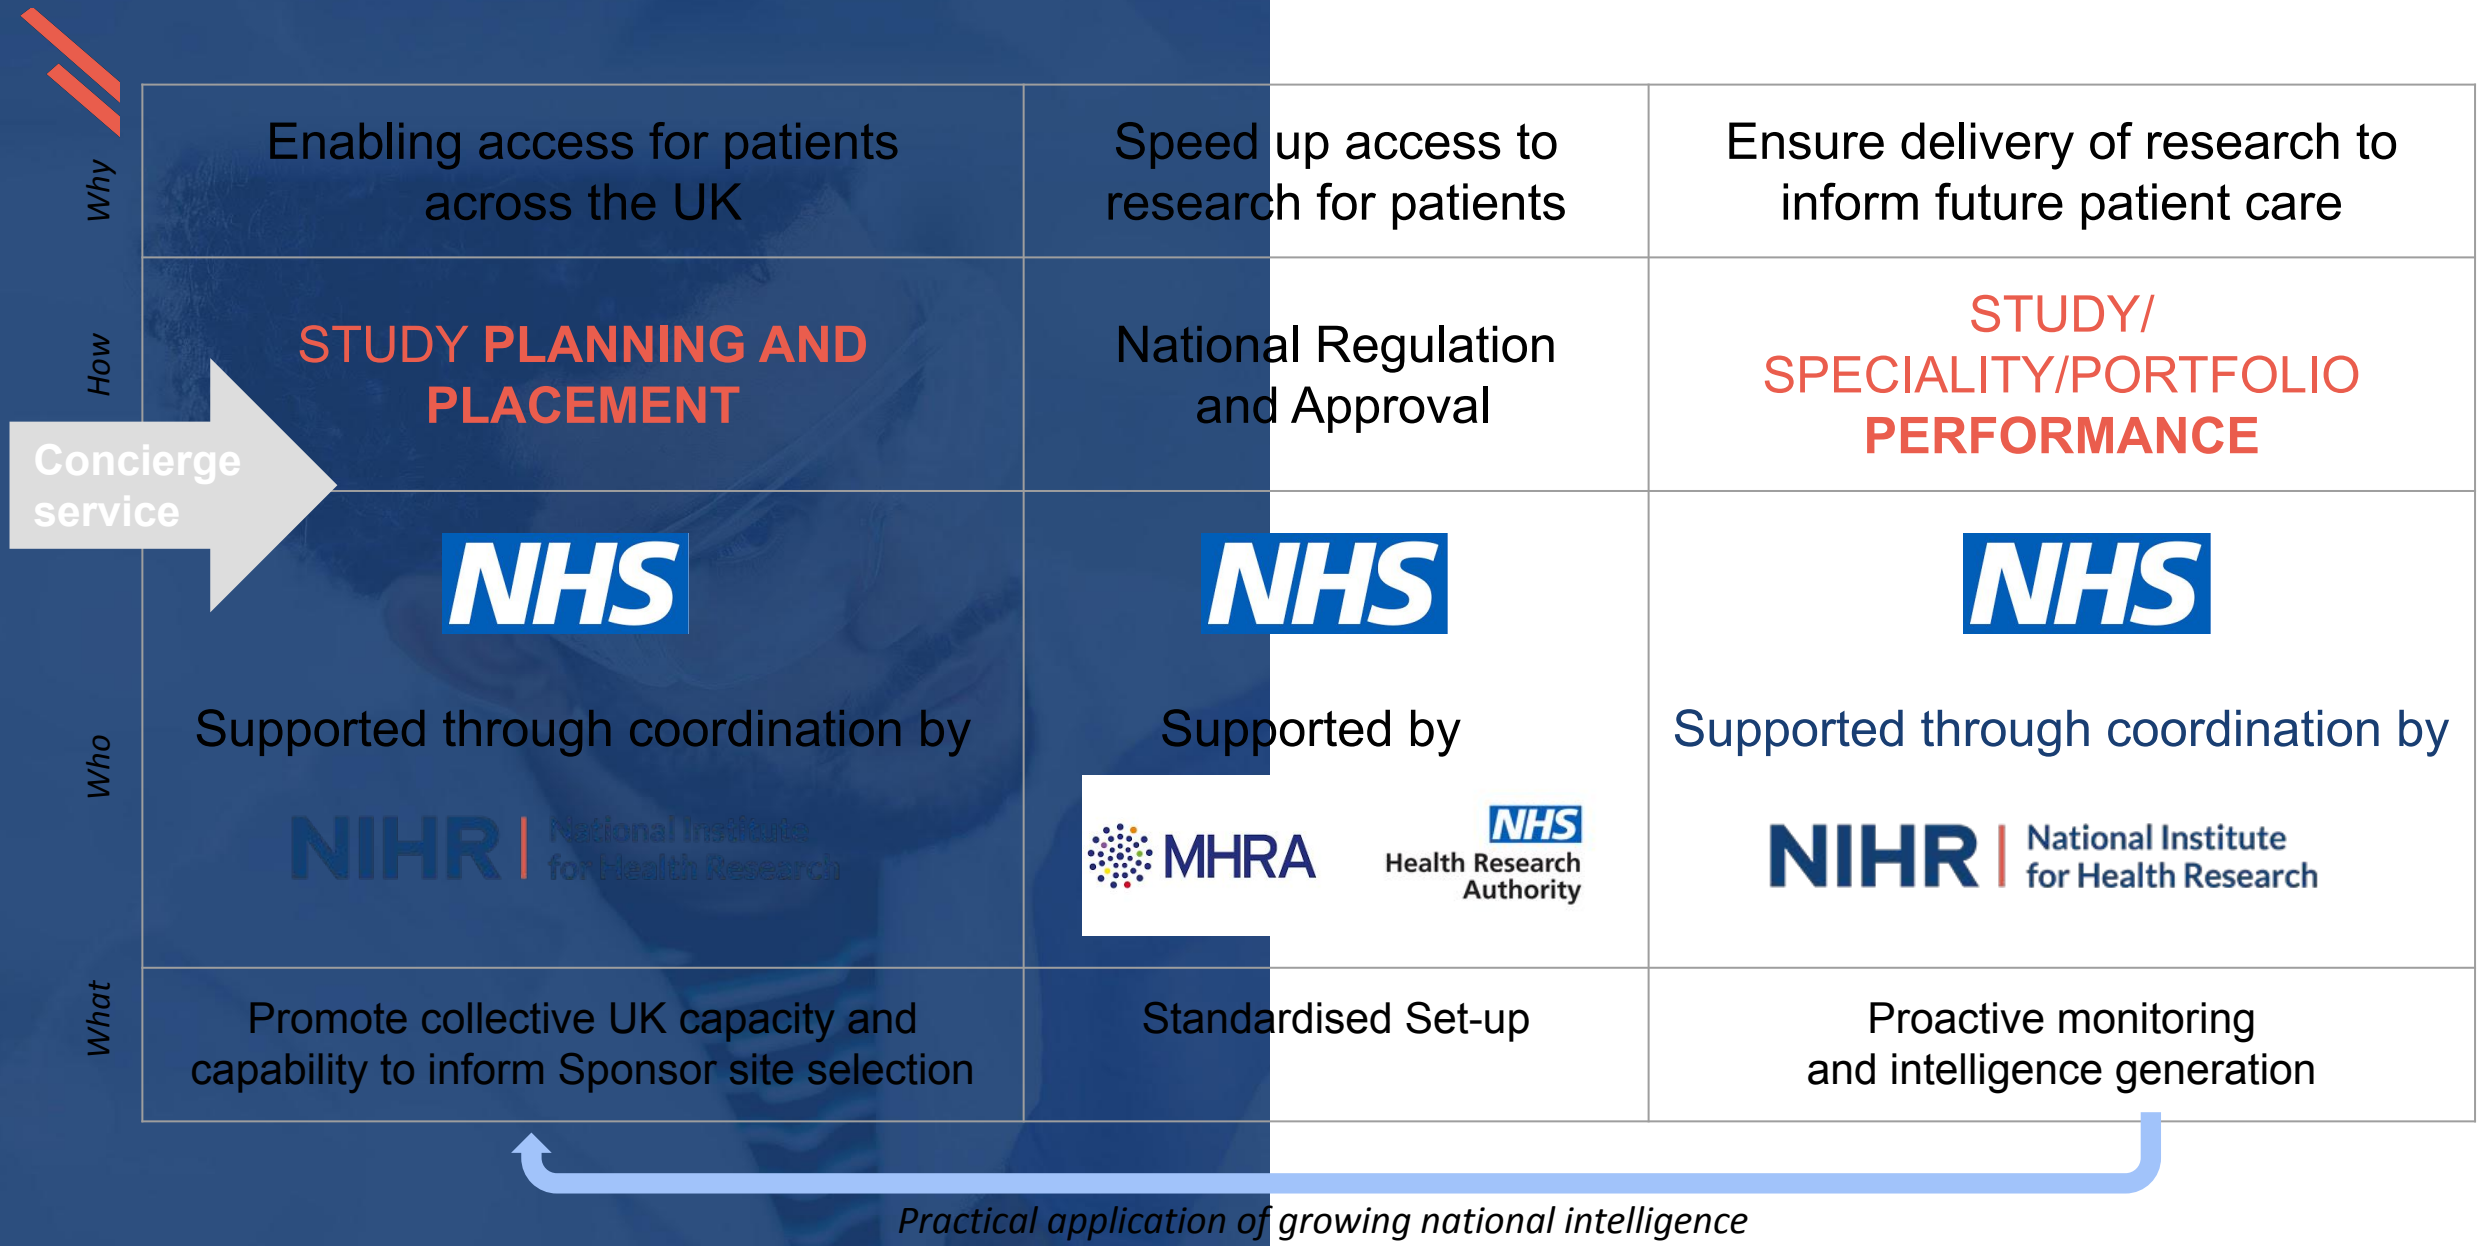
| | | | |
|---|---|---|---|
| Why | Enabling access for patients across the UK | Speed up access to research for patients | Ensure delivery of research to inform future patient care |
| How | STUDY PLANNING AND PLACEMENT | National Regulation and Approval | STUDY/ SPECIALITY/PORTFOLIO PERFORMANCE |
| Who | NHS Supported through coordination by NIHR \| National Institute for Health Research | NHS Supported by MHRA NHS Health Research Authority | NHS Supported through coordination by NIHR \| National Institute for Health Research |
| What | Promote collective UK capacity and capability to inform Sponsor site selection | Standardised Set-up | Proactive monitoring and intelligence generation |

Concierge service

Practical application of growing national intelligence